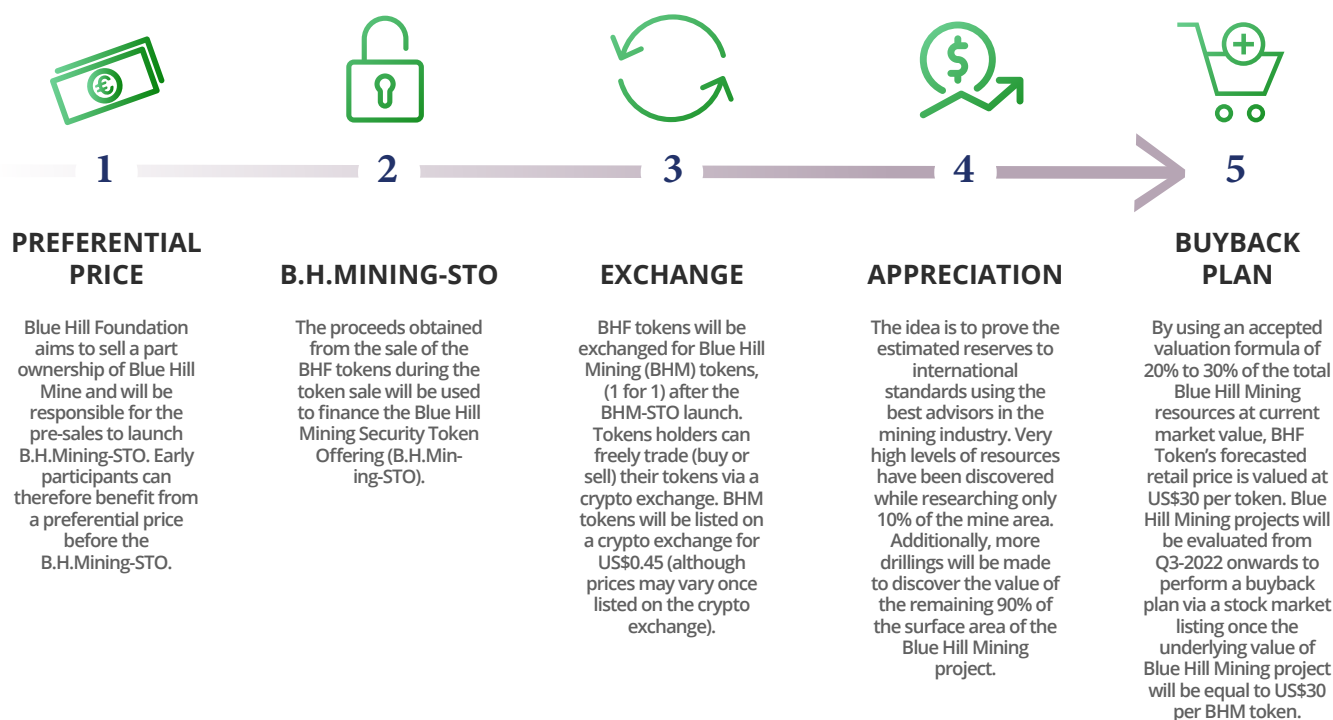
1

PREFERENTIAL PRICE

Blue Hill Foundation aims to sell a part ownership of Blue Hill Mine and will be responsible for the pre-sales to launch B.H.Mining-STO. Early participants can therefore benefit from a preferential price before the B.H.Mining-STO.

2

B.H.MINING-STO

The proceeds obtained from the sale of the BHF tokens during the token sale will be used to finance the Blue Hill Mining Security Token Offering (B.H.Mining-STO).

3

EXCHANGE

BHF tokens will be exchanged for Blue Hill Mining (BHM) tokens, (1 for 1) after the BHM-STO launch. Tokens holders can freely trade (buy or sell) their tokens via a crypto exchange. BHM tokens will be listed on a crypto exchange for US$0.45 (although prices may vary once listed on the crypto exchange).

4

APPRECIATION

The idea is to prove the estimated reserves to international standards using the best advisors in the mining industry. Very high levels of resources have been discovered while researching only 10% of the mine area. Additionally, more drillings will be made to discover the value of the remaining 90% of the surface area of the Blue Hill Mining project.

5

BUYBACK PLAN

By using an accepted valuation formula of 20% to 30% of the total Blue Hill Mining resources at current market value, BHF Token's forecasted retail price is valued at US$30 per token. Blue Hill Mining projects will be evaluated from Q3-2022 onwards to perform a buyback plan via a stock market listing once the underlying value of Blue Hill Mining project will be equal to US$30 per BHM token.